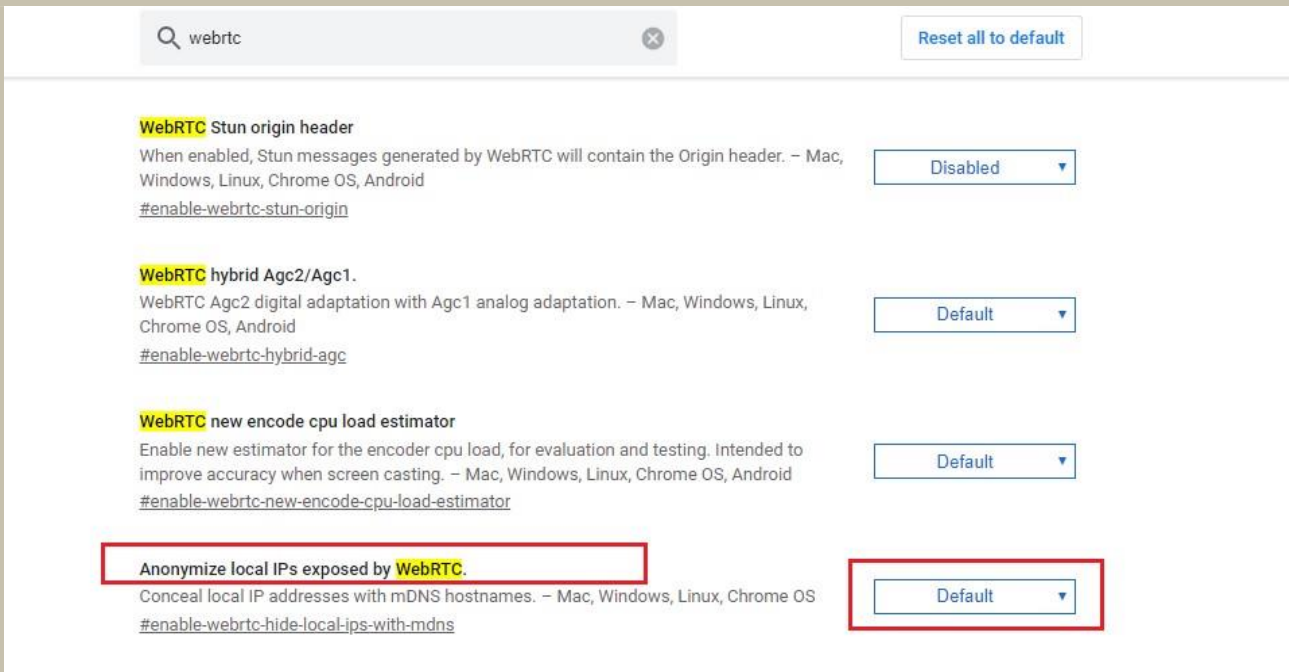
webrtc

Reset all to default

WebRTC Stun origin header
When enabled, Stun messages generated by WebRTC will contain the Origin header. – Mac, Windows, Linux, Chrome OS, Android
#enable-webrtc-stun-origin

Disabled

WebRTC hybrid Agc2/Agc1.
WebRTC Agc2 digital adaptation with Agc1 analog adaptation. – Mac, Windows, Linux, Chrome OS, Android
#enable-webrtc-hybrid-agc

Default

WebRTC new encode cpu load estimator
Enable new estimator for the encoder cpu load, for evaluation and testing. Intended to improve accuracy when screen casting. – Mac, Windows, Linux, Chrome OS, Android
#enable-webrtc-new-encode-cpu-load-estimator

Default

Anonymize local IPs exposed by WebRTC.
Conceal local IP addresses with mDNS hostnames. – Mac, Windows, Linux, Chrome OS
#enable-webrtc-hide-local-ips-with-mdns

Default